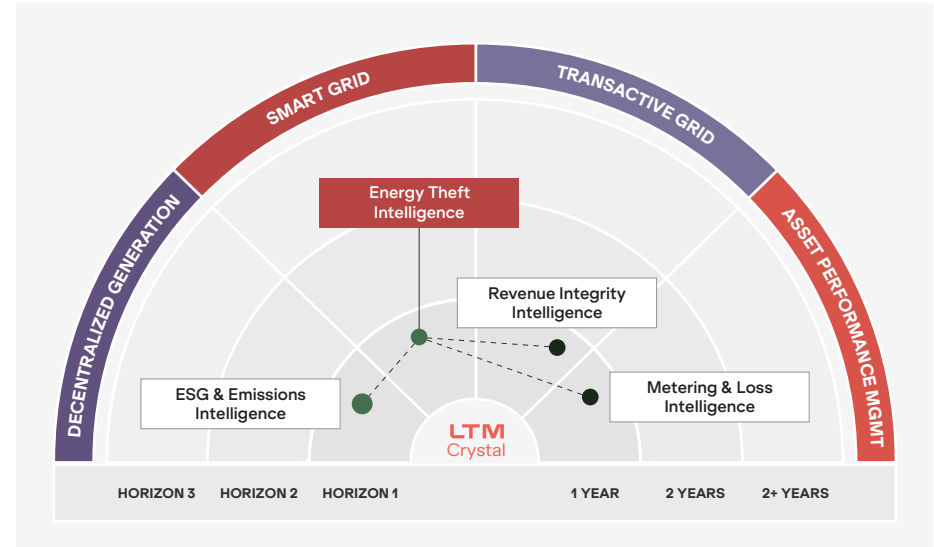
DECENTRALIZED GENERATION
SMART GRID
TRANSACTIVE GRID
ASSET PERFORMANCE MGMT

Energy Theft Intelligence

Revenue Integrity Intelligence

ESG & Emissions Intelligence

Metering & Loss Intelligence

LTM Crystal

HORIZON 3 HORIZON 2 HORIZON 1 1 YEAR 2 YEARS 2+ YEARS